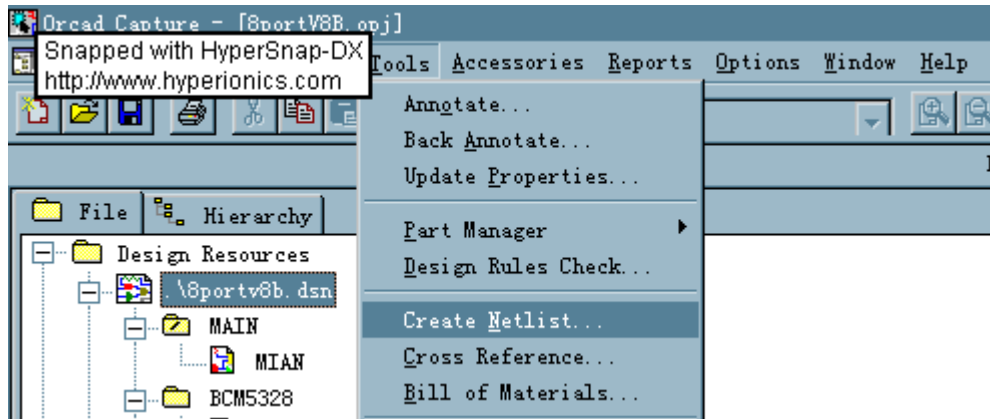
Orcad Capture - [8portV8B.opj]

Snapped with HyperSnap-DX
http://www.hyperionics.com

Tools Accessories Reports Options Window Help

Annotate...
Back Annotate...
Update Properties...
Part Manager
Design Rules Check...
Create Netlist...
Cross Reference...
Bill of Materials...

File
Hierarchy
Design Resources
.\8portv8b.dsn
MAIN
MIAN
BCM5328